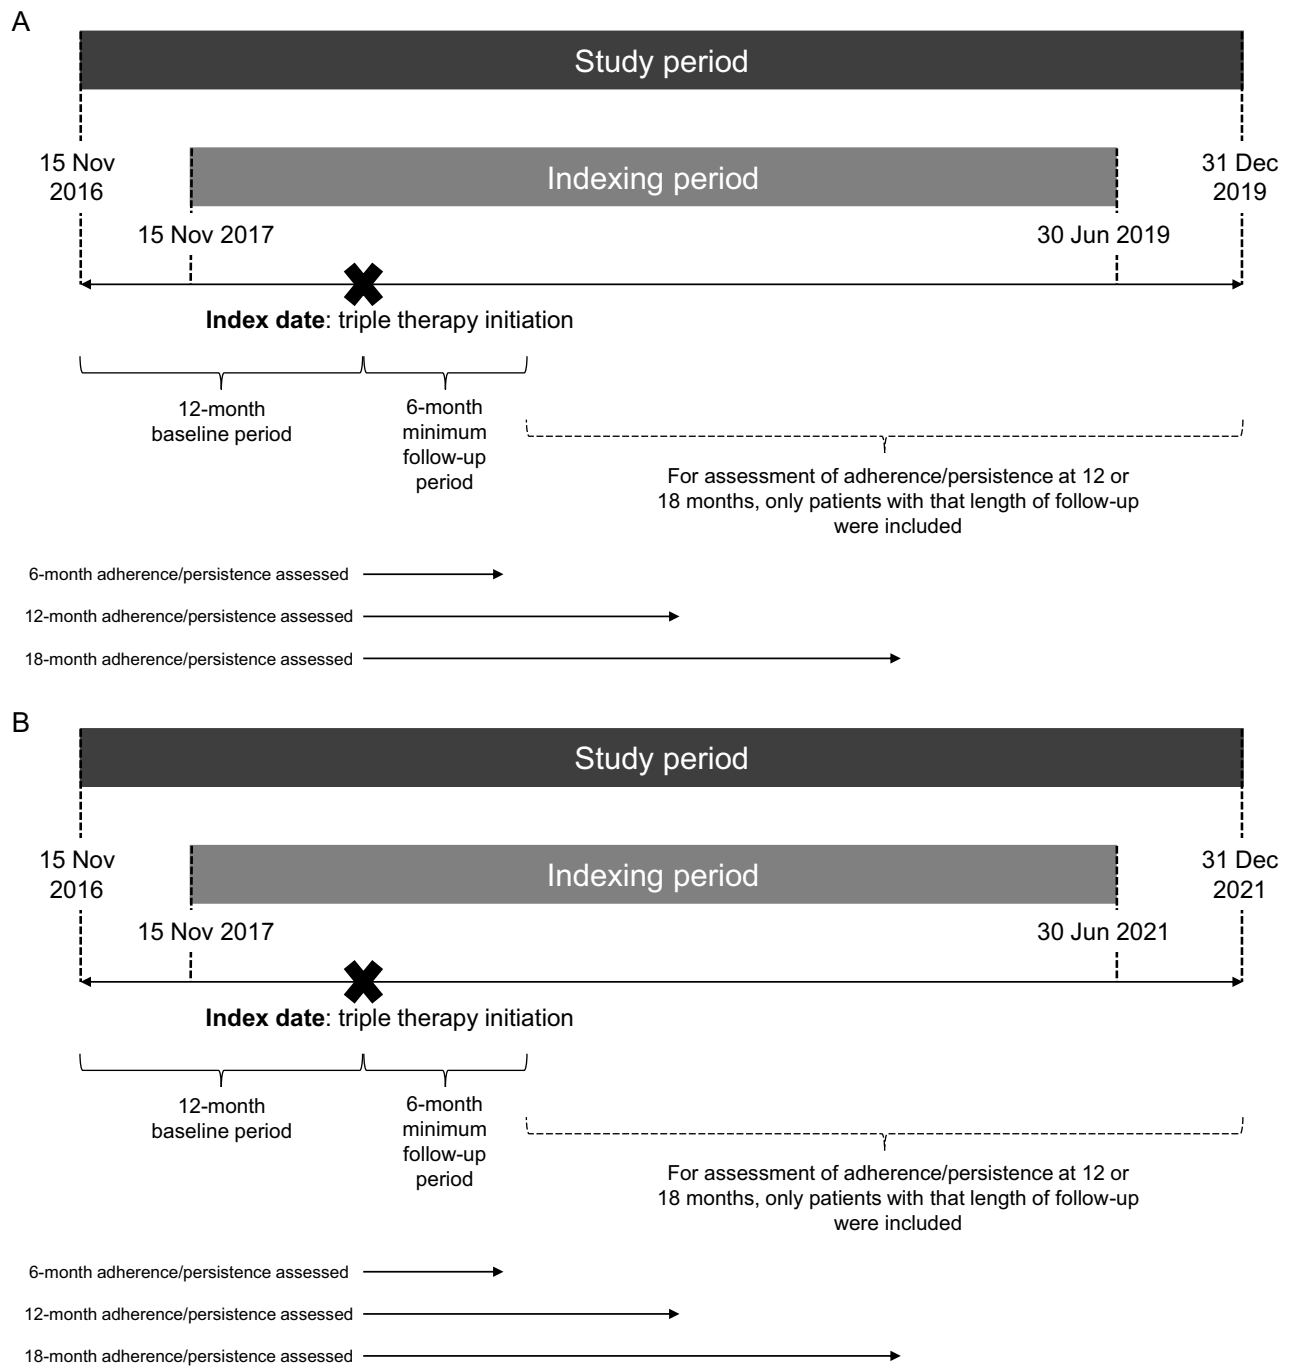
A

Study period

15 Nov 2016

Indexing period

31 Dec 2019

15 Nov 2017

30 Jun 2019

**Index date**: triple therapy initiation

12-month baseline period

6-month minimum follow-up period

For assessment of adherence/persistence at 12 or 18 months, only patients with that length of follow-up were included

6-month adherence/persistence assessed

12-month adherence/persistence assessed

18-month adherence/persistence assessed

B

Study period

15 Nov 2016

Indexing period

31 Dec 2021

15 Nov 2017

30 Jun 2021

**Index date**: triple therapy initiation

12-month baseline period

6-month minimum follow-up period

For assessment of adherence/persistence at 12 or 18 months, only patients with that length of follow-up were included

6-month adherence/persistence assessed

12-month adherence/persistence assessed

18-month adherence/persistence assessed